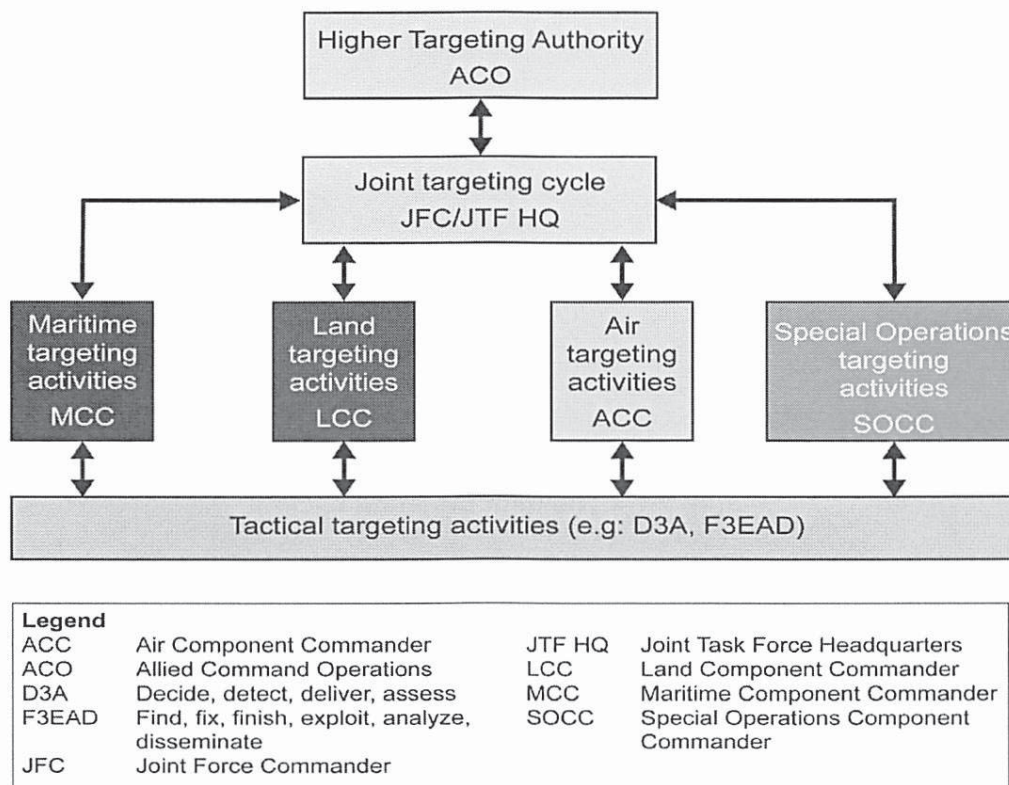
Higher Targeting Authority
ACO

Joint targeting cycle
JFC/JTF HQ

Maritime targeting activities
MCC

Land targeting activities
LCC

Air targeting activities
ACC

Special Operations targeting activities
SOCC

Tactical targeting activities (e.g: D3A, F3EAD)

Legend

| | | | |
|---|---|---|---|
| ACC | Air Component Commander | JTF HQ | Joint Task Force Headquarters |
| ACO | Allied Command Operations | LCC | Land Component Commander |
| D3A | Decide, detect, deliver, assess | MCC | Maritime Component Commander |
| F3EAD | Find, fix, finish, exploit, analyze, disseminate | SOCC | Special Operations Component Commander |
| JFC | Joint Force Commander | | |